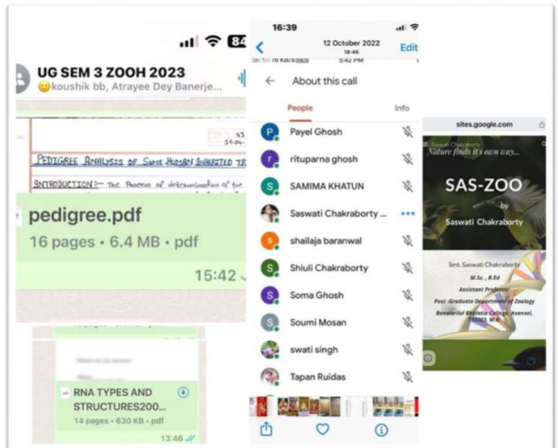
84

UG SEM 3 ZOOH 2023
😊koushik bb, Atrayee Dey Banerje...

PEDIGREE ANALYSIS OF SOME HUMAN INHERITED TR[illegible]

INTRODUCTION:- The Process of determination of the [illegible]

pedigree.pdf
16 pages • 6.4 MB • pdf
15:42

RNA TYPES AND STRUCTURES200...
14 pages • 630 KB • pdf
13:48

16:39
12 October 2022
Edit

About this call

People
Info

Payel Ghosh
rituparna ghosh
SAMIMA KHATUN
Saswati Chakraborty ...
shailaja baranwal
Shiuli Chakraborty
Soma Ghosh
Soumi Mosan
swati singh
Tapan Ruidas

sites.google.com

Nature finds it's own way...

SAS-ZOO
by
Saswati Chakraborty

Smt. Saswati Chakraborty
M.Sc., B.Ed
Assistant Professor
Post-Graduate Department of Zoology
Banwarilal Bhalotia College, Asansol